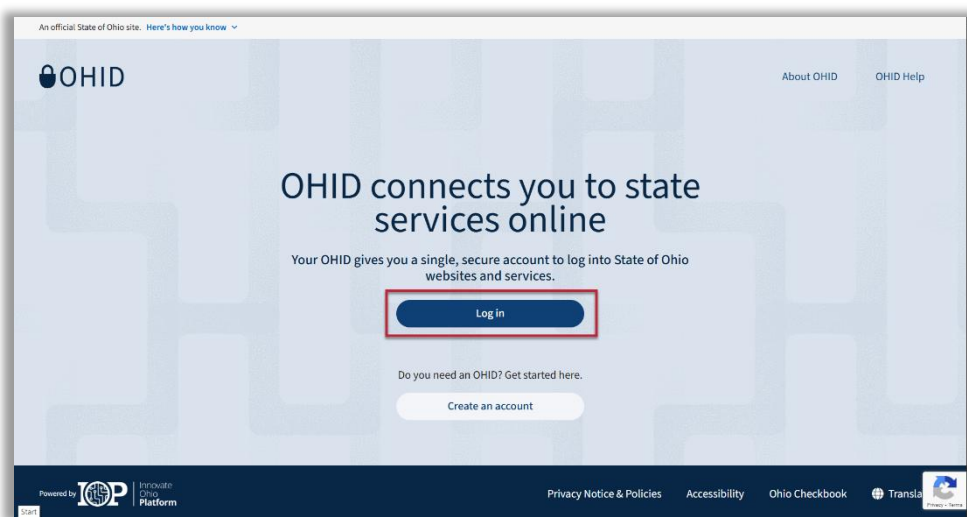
An official State of Ohio site. Here's how you know

OHID

About OHID

OHID Help

OHID connects you to state services online

Your OHID gives you a single, secure account to log into State of Ohio websites and services.

Log in

Do you need an OHID? Get started here.

Create an account

Powered by IOP Innovate Ohio Platform

Privacy Notice & Policies

Accessibility

Ohio Checkbook

Transla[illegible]

Privacy - Terms

Start